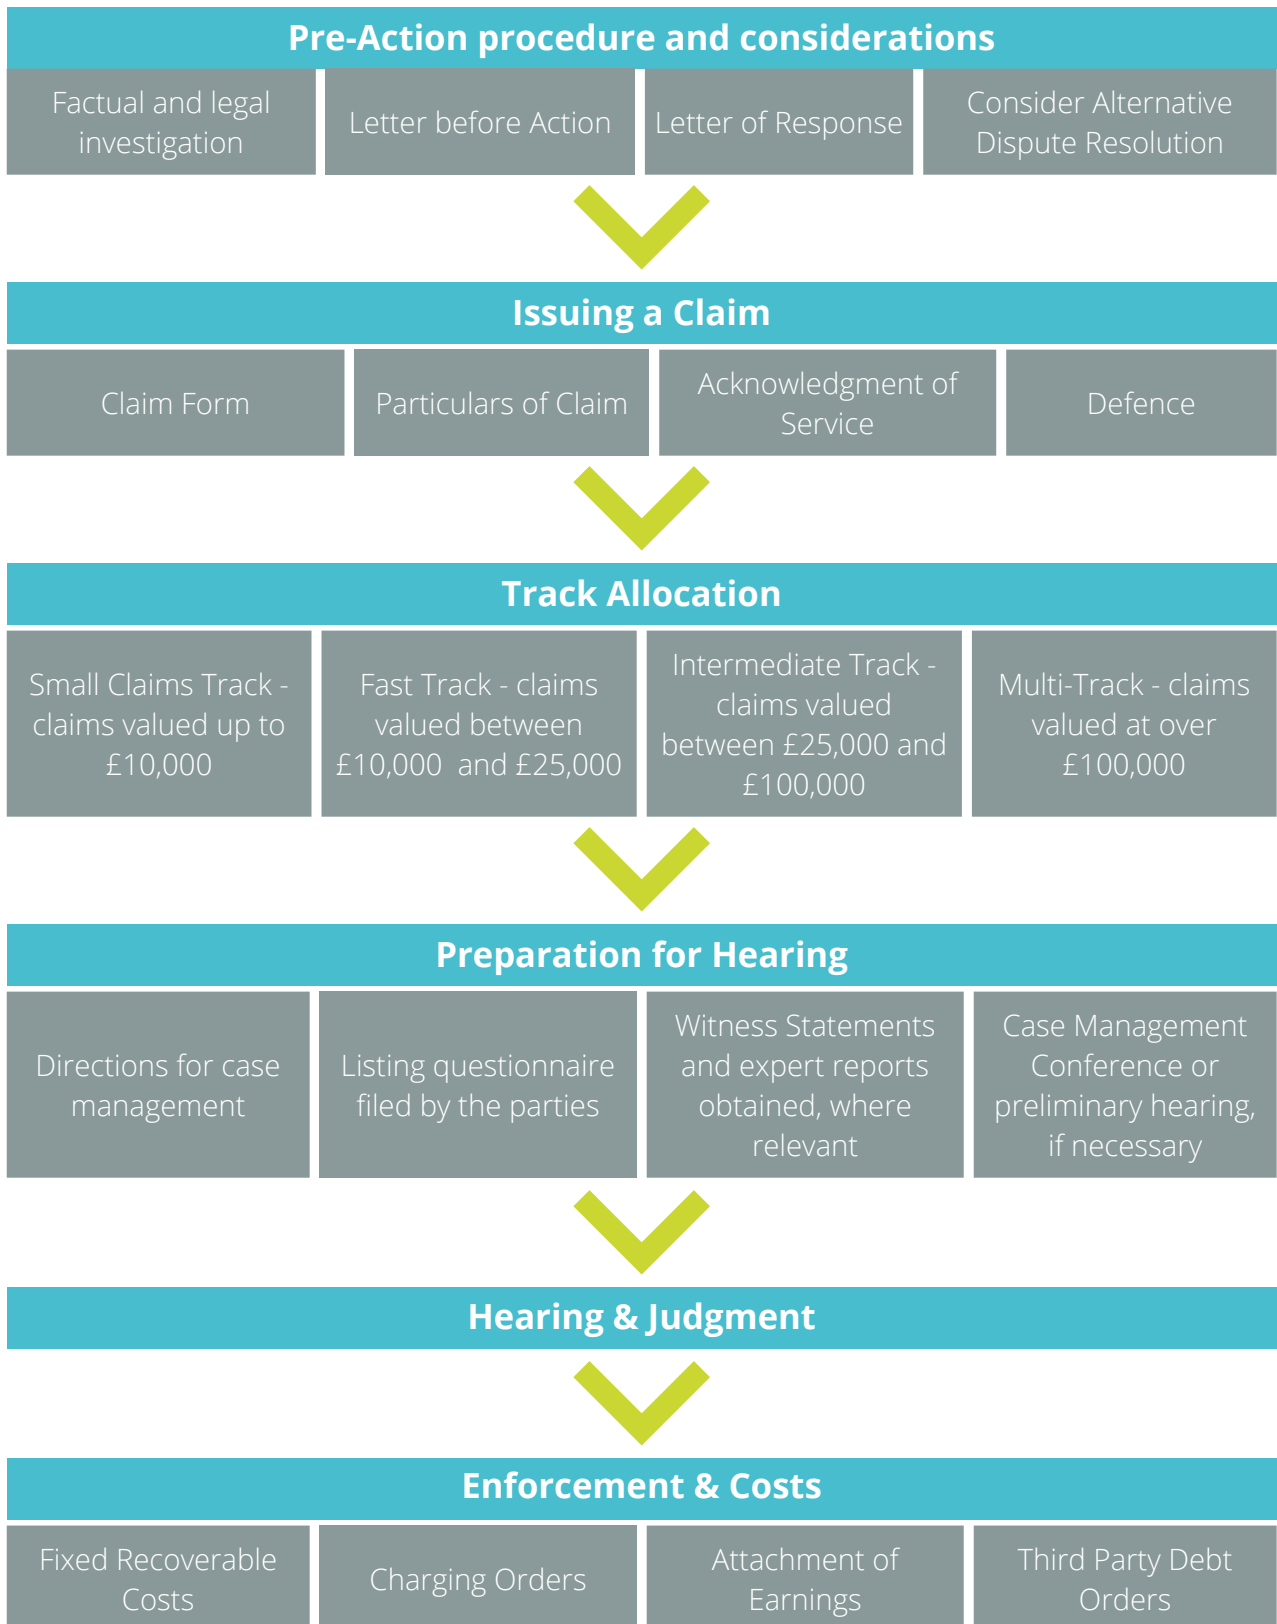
Pre-Action procedure and considerations

Factual and legal investigation

Letter before Action

Letter of Response

Consider Alternative Dispute Resolution

Issuing a Claim

Claim Form

Particulars of Claim

Acknowledgment of Service

Defence

Track Allocation

Small Claims Track - claims valued up to £10,000

Fast Track - claims valued between £10,000 and £25,000

Intermediate Track - claims valued between £25,000 and £100,000

Multi-Track - claims valued at over £100,000

Preparation for Hearing

Directions for case management

Listing questionnaire filed by the parties

Witness Statements and expert reports obtained, where relevant

Case Management Conference or preliminary hearing, if necessary

Hearing & Judgment

Enforcement & Costs

Fixed Recoverable Costs

Charging Orders

Attachment of Earnings

Third Party Debt Orders